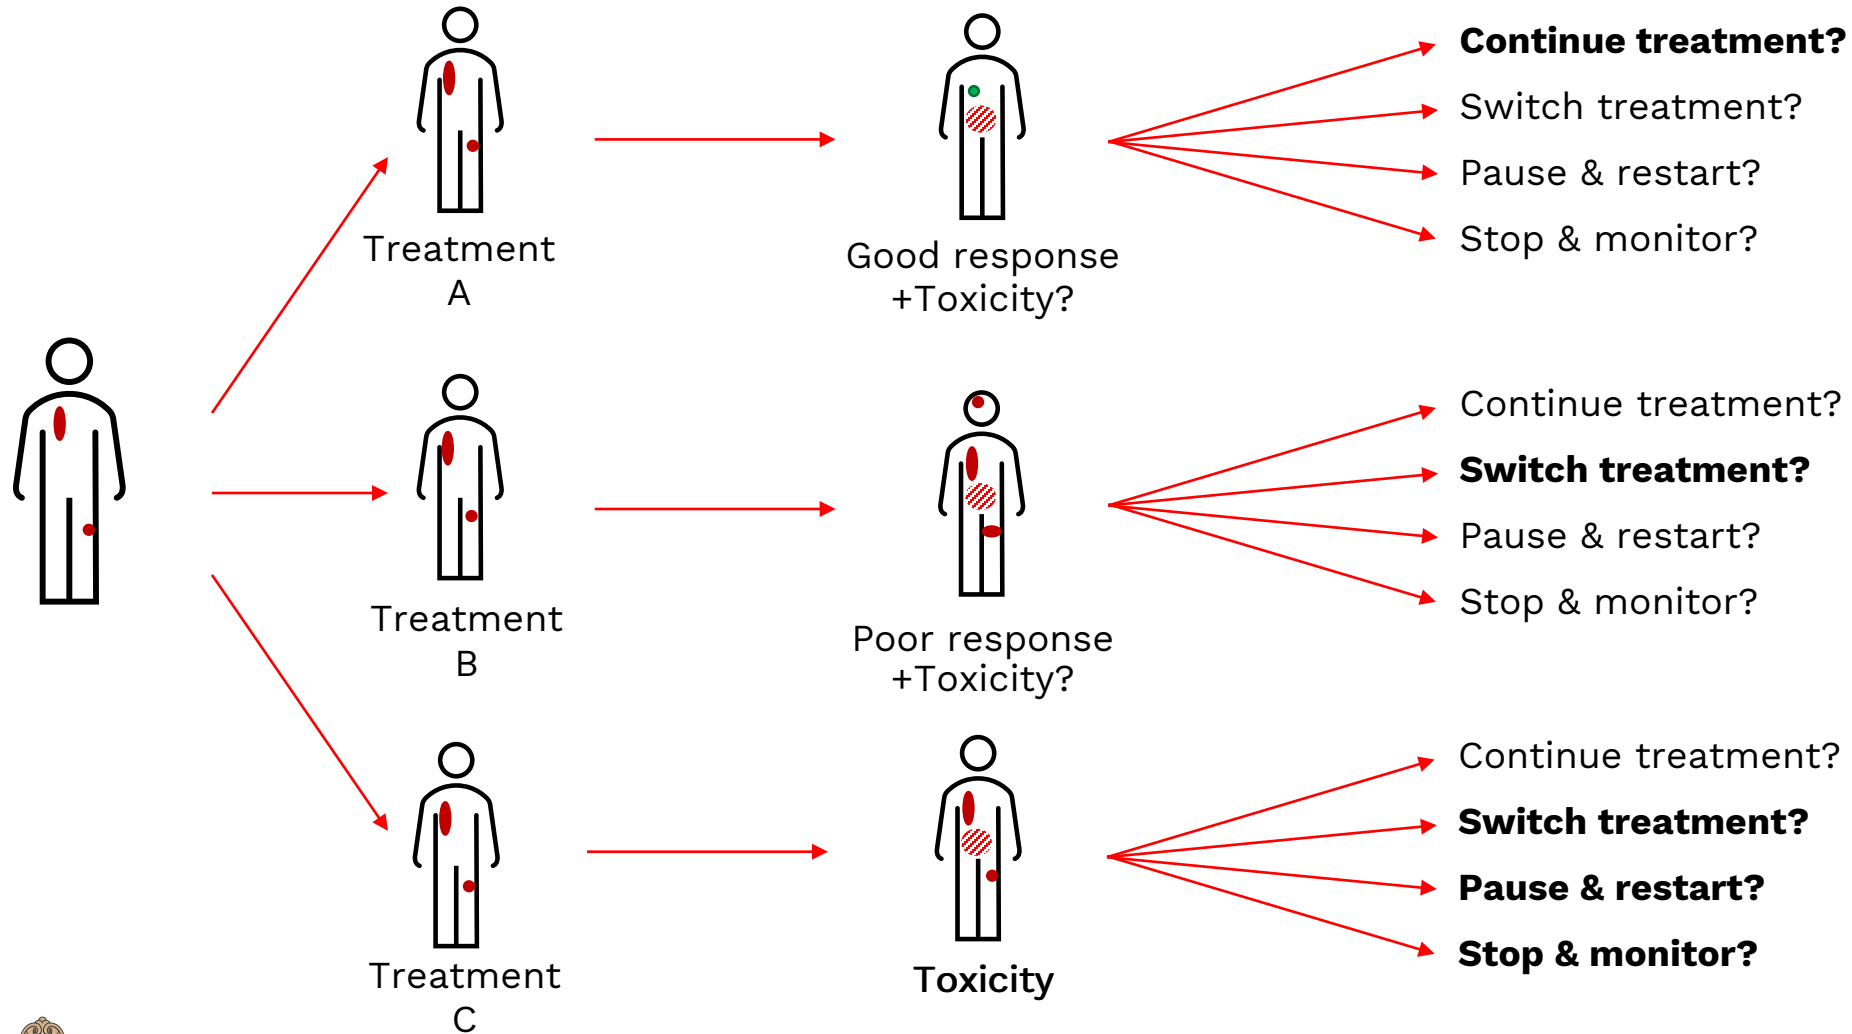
Treatment A

Good response +Toxicity?

Continue treatment?
Switch treatment?
Pause & restart?
Stop & monitor?

Treatment B

Poor response +Toxicity?

Continue treatment?
Switch treatment?
Pause & restart?
Stop & monitor?

Treatment C

Toxicity

Continue treatment?
Switch treatment?
Pause & restart?
Stop & monitor?